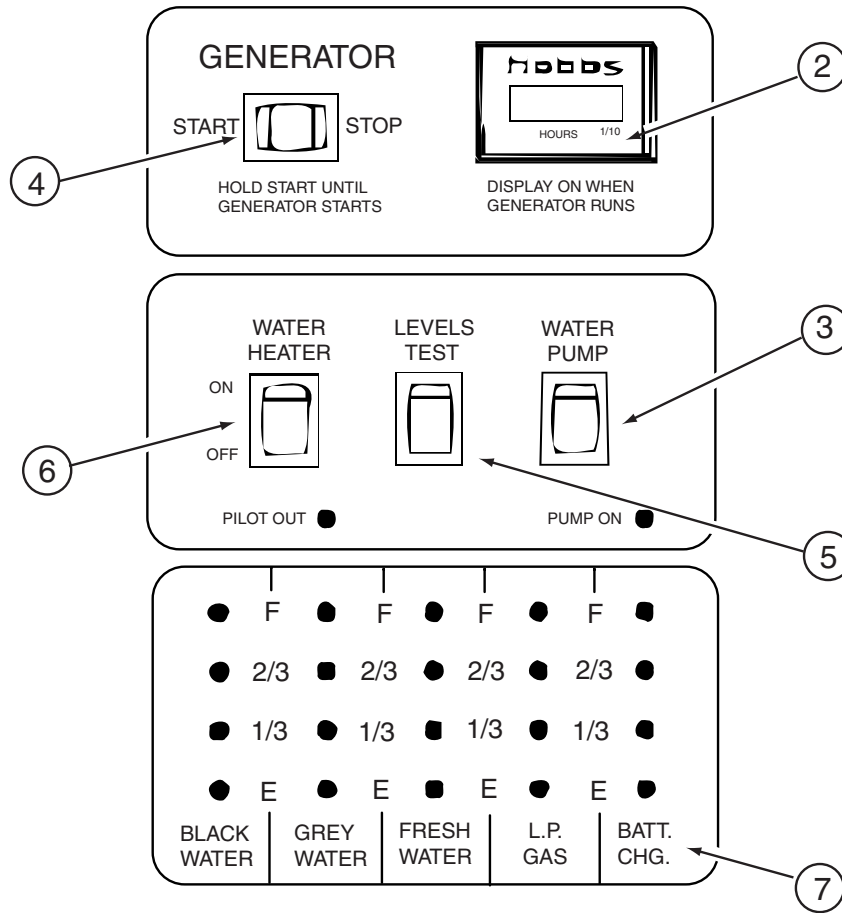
GENERATOR

START STOP

HOLD START UNTIL GENERATOR STARTS

hobbs

HOURS 1/10

DISPLAY ON WHEN GENERATOR RUNS

2

4

WATER HEATER

ON

OFF

LEVELS TEST

WATER PUMP

3

6

PILOT OUT

PUMP ON

5

F F F F

2/3 2/3 2/3 2/3

1/3 1/3 1/3 1/3

E E E E

| BLACK WATER | GREY WATER | FRESH WATER | L.P. GAS | BATT. CHG. |
|---|---|---|---|---|

7